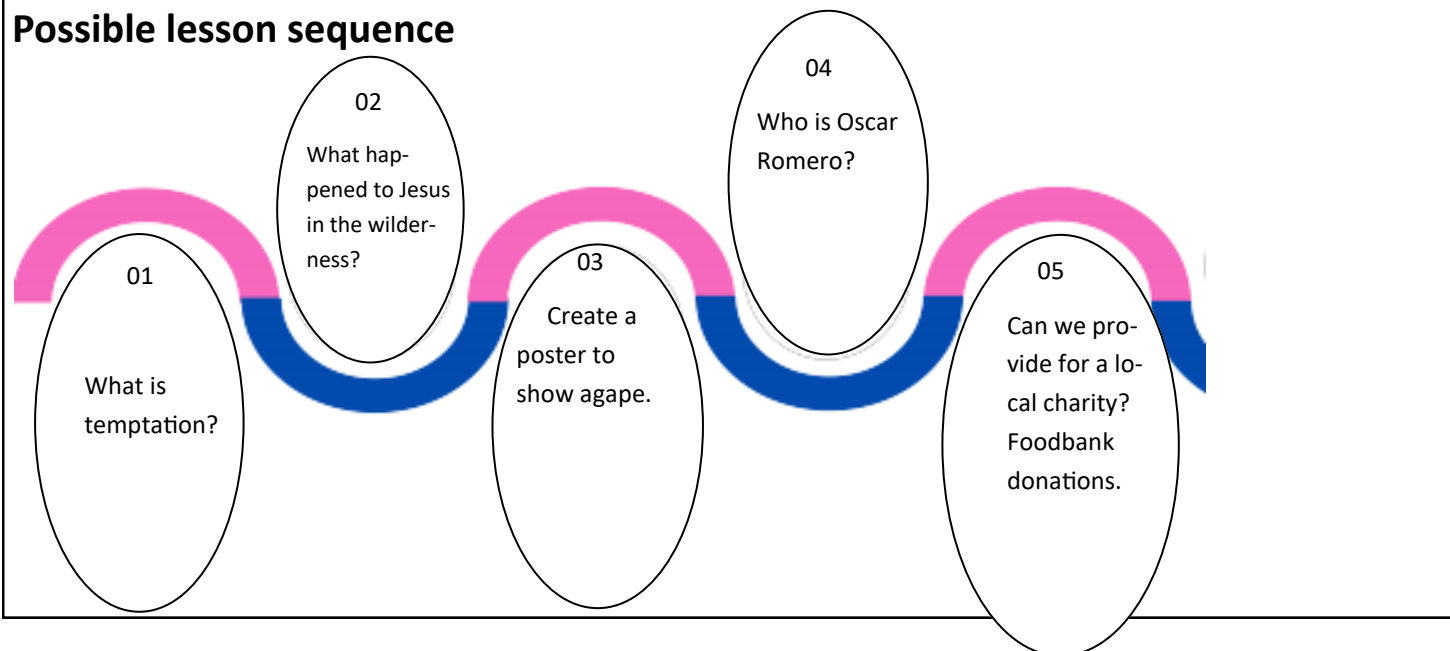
Possible lesson sequence

01

What is temptation?

02

What happened to Jesus in the wilderness?

03

Create a poster to show agape.

04

Who is Oscar Romero?

05

Can we provide for a local charity? Foodbank donations.